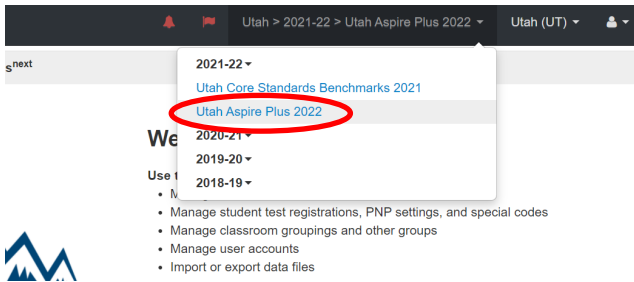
Utah > 2021-22 > Utah Aspire Plus 2022 ▾ Utah (UT) ▾

snext

2021-22 ▾

Utah Core Standards Benchmarks 2021

Utah Aspire Plus 2022

2020-21 ▾

2019-20 ▾

2018-19 ▾

We

Use t

- M
- Manage student test registrations, PNP settings, and special codes
- Manage classroom groupings and other groups
- Manage user accounts
- Import or export data files